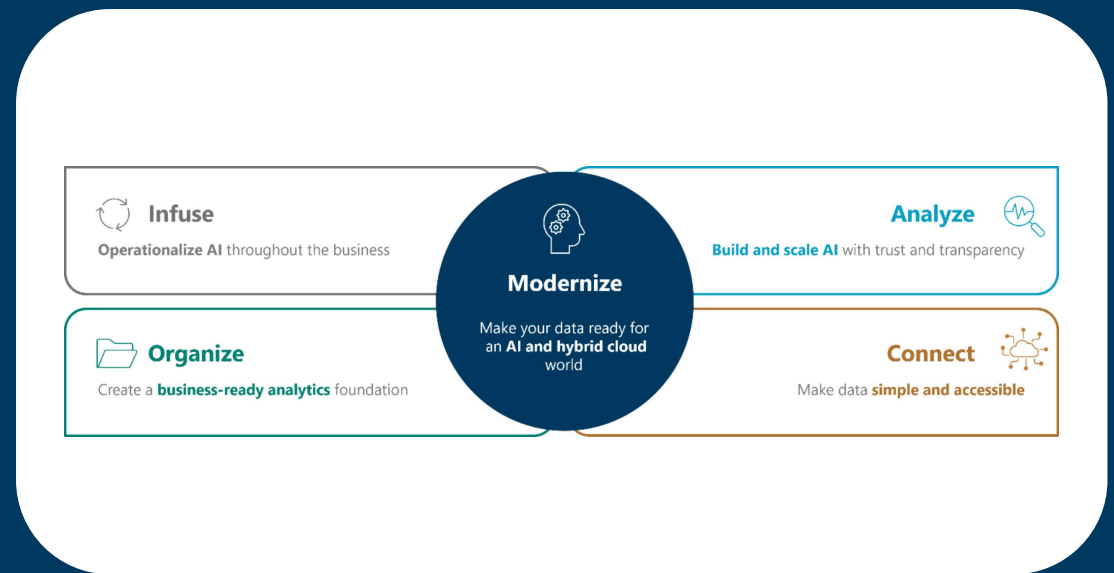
Infuse

Operationalize AI throughout the business

Analyze

Build and scale AI with trust and transparency

Modernize

Make your data ready for an AI and hybrid cloud world

Organize

Create a business-ready analytics foundation

Connect

Make data simple and accessible